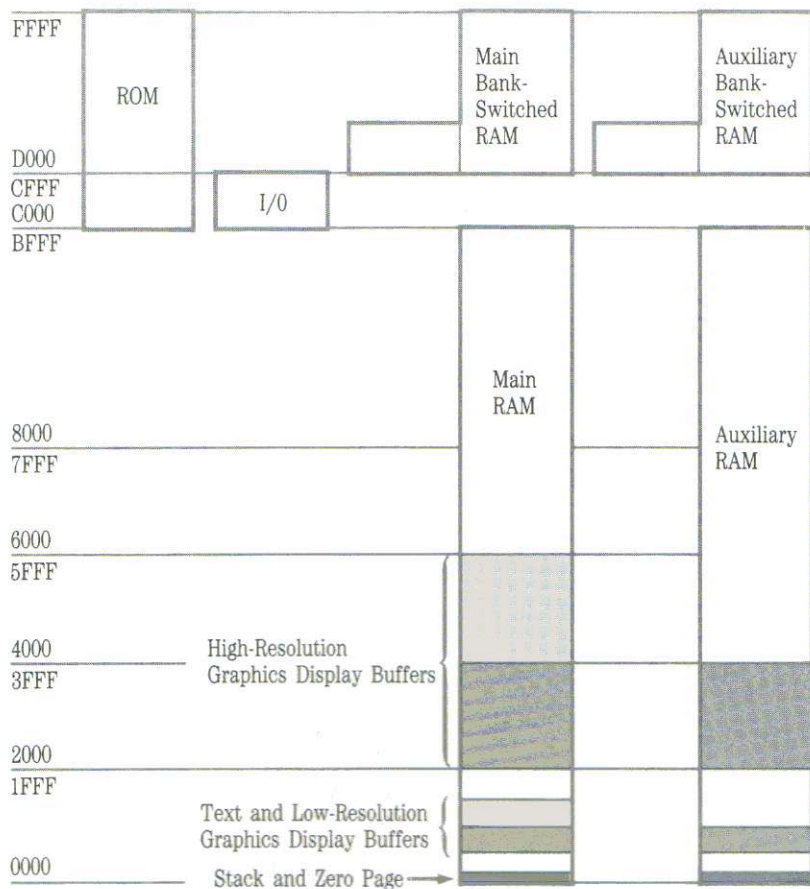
FFFF
ROM
Main Bank-Switched RAM
Auxiliary Bank-Switched RAM
D000
CFFF
C000
I/0
BFFF
Main RAM
8000
7FFF
Auxiliary RAM
6000
5FFF
4000
High-Resolution Graphics Display Buffers
3FFF
2000
1FFF
Text and Low-Resolution Graphics Display Buffers
0000
Stack and Zero Page